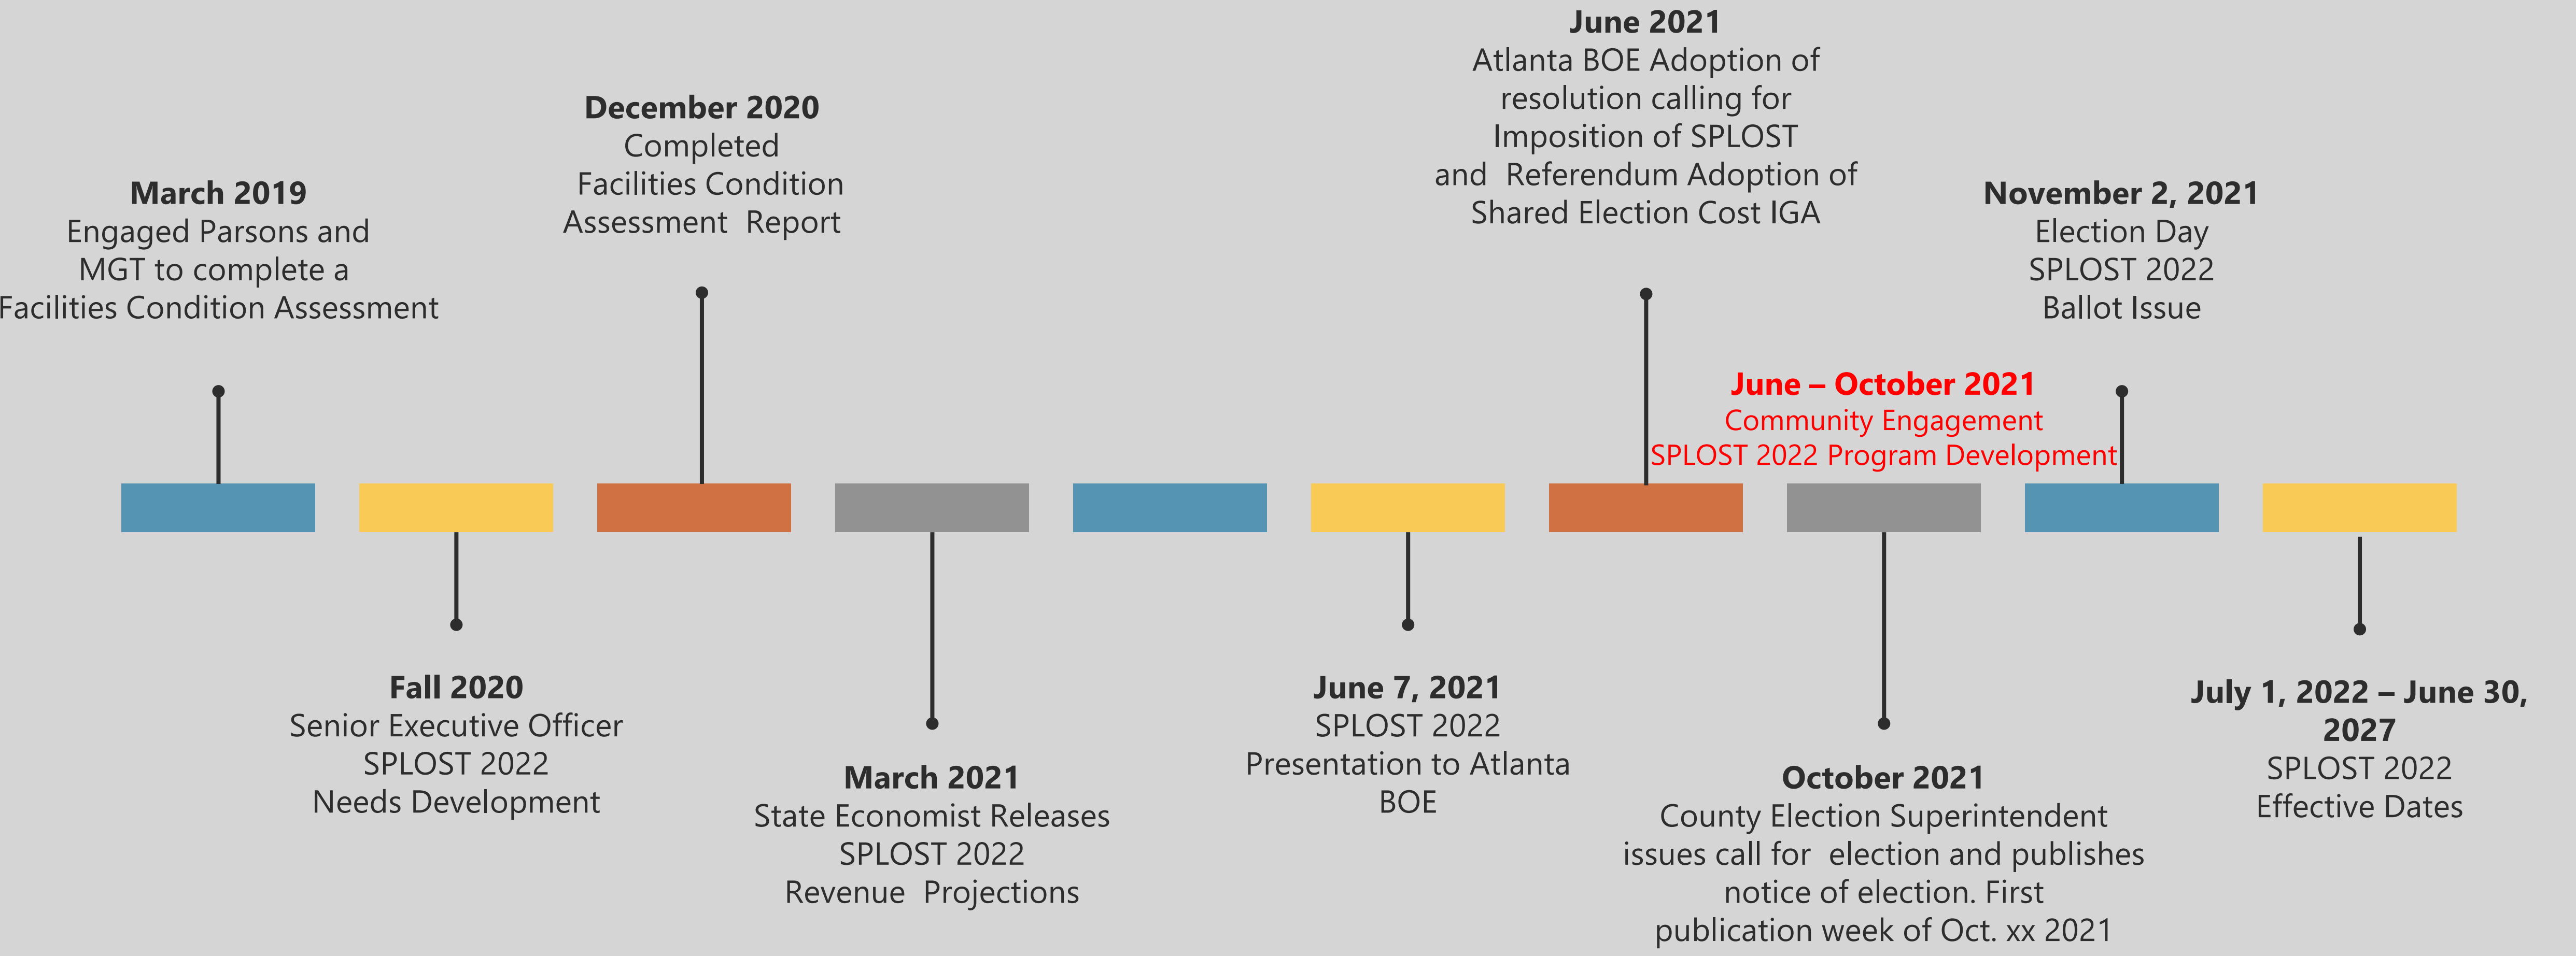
**March 2019**
Engaged Parsons and MGT to complete a Facilities Condition Assessment

**Fall 2020**
Senior Executive Officer SPLOST 2022 Needs Development

**December 2020**
Completed Facilities Condition Assessment Report

**March 2021**
State Economist Releases SPLOST 2022 Revenue Projections

**June 7, 2021**
SPLOST 2022 Presentation to Atlanta BOE

**June 2021**
Atlanta BOE Adoption of resolution calling for Imposition of SPLOST and Referendum Adoption of Shared Election Cost IGA

**June – October 2021**
Community Engagement
SPLOST 2022 Program Development

**October 2021**
County Election Superintendent issues call for election and publishes notice of election. First publication week of Oct. xx 2021

**November 2, 2021**
Election Day
SPLOST 2022
Ballot Issue

**July 1, 2022 – June 30, 2027**
SPLOST 2022
Effective Dates